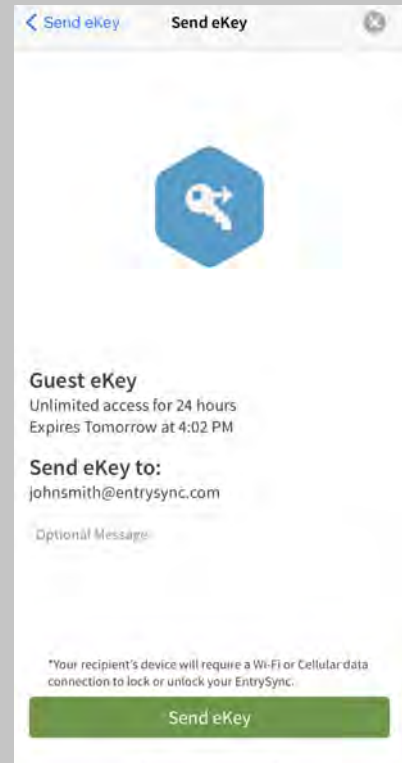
< Send eKey
Send eKey

Guest eKey
Unlimited access for 24 hours
Expires Tomorrow at 4:02 PM

Send eKey to:
johnsmith@entrysync.com

Optional Message

*Your recipient's device will require a Wi-Fi or Cellular data connection to lock or unlock your EntrySync.

Send eKey